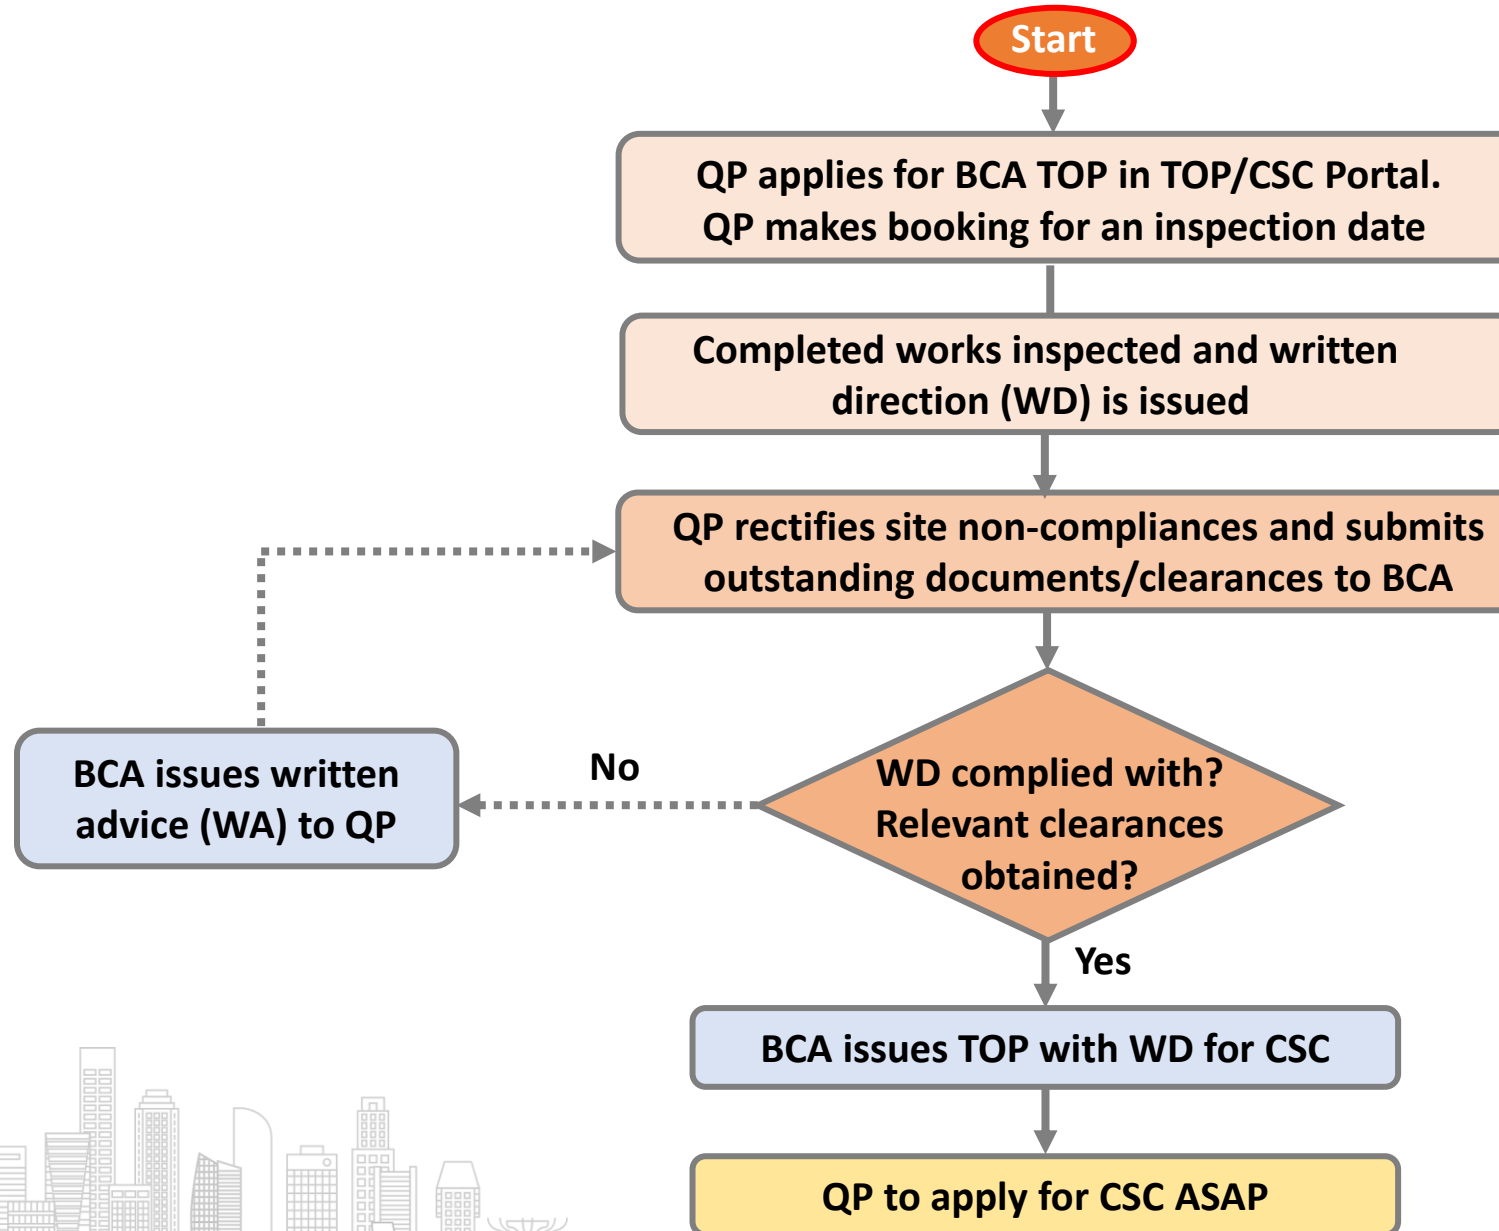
Start

QP applies for BCA TOP in TOP/CSC Portal. QP makes booking for an inspection date

Completed works inspected and written direction (WD) is issued

QP rectifies site non-compliances and submits outstanding documents/clearances to BCA

WD complied with? Relevant clearances obtained?

No

BCA issues written advice (WA) to QP

Yes

BCA issues TOP with WD for CSC

QP to apply for CSC ASAP